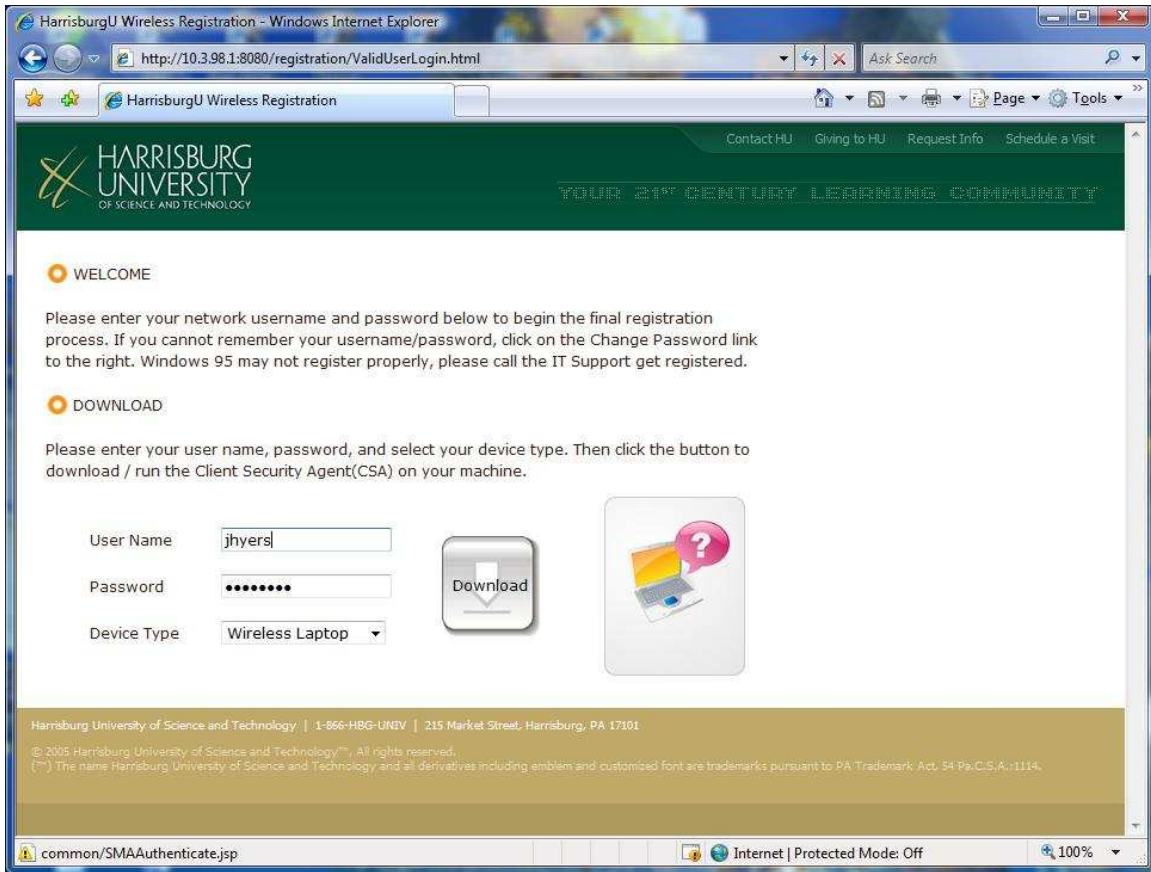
HarrisburgU Wireless Registration - Windows Internet Explorer

http://10.3.98.1:8080/registration/ValidUserLogin.html

Ask Search

HarrisburgU Wireless Registration

Page ▾ Tools ▾

Contact HU Giving to HU Request Info Schedule a Visit

HARRISBURG UNIVERSITY OF SCIENCE AND TECHNOLOGY

YOUR 21ST CENTURY LEARNING COMMUNITY

WELCOME

Please enter your network username and password below to begin the final registration process. If you cannot remember your username/password, click on the Change Password link to the right. Windows 95 may not register properly, please call the IT Support get registered.

DOWNLOAD

Please enter your user name, password, and select your device type. Then click the button to download / run the Client Security Agent(CSA) on your machine.

User Name jhyers

Password ••••••••

Device Type Wireless Laptop

Download

Harrisburg University of Science and Technology | 1-866-HBG-UNIV | 215 Market Street, Harrisburg, PA 17101

© 2005 Harrisburg University of Science and Technology™. All rights reserved.
(™) The name Harrisburg University of Science and Technology and all derivatives including emblem and customized font are trademarks pursuant to PA Trademark Act. 54 Pa.C.S.A.:1114.

common/SMAAuthenticate.jsp

Internet | Protected Mode: Off

100%